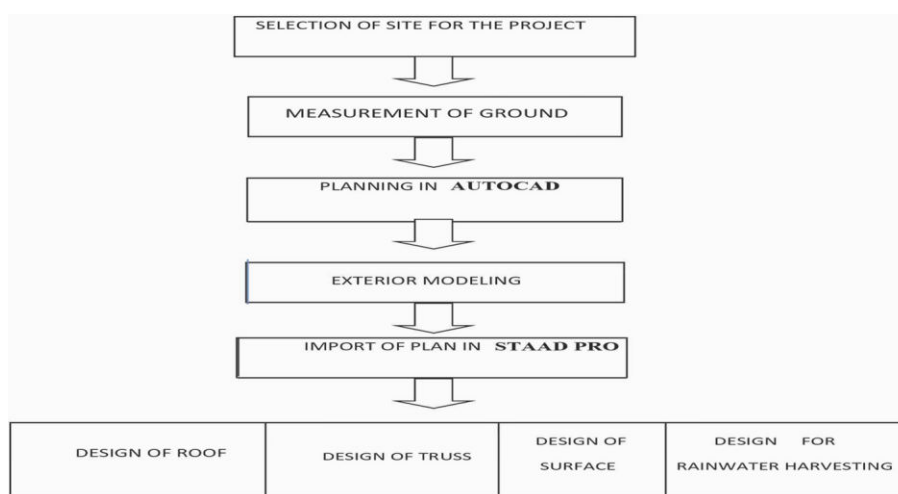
SELECTION OF SITE FOR THE PROJECT

MEASUREMENT OF GROUND

PLANNING IN AUTOCAD

EXTERIOR MODELING

IMPORT OF PLAN IN STAAD PRO

| DESIGN OF ROOF | DESIGN OF TRUSS | DESIGN OF SURFACE | DESIGN FOR RAINWATER HARVESTING |
|---|---|---|---|